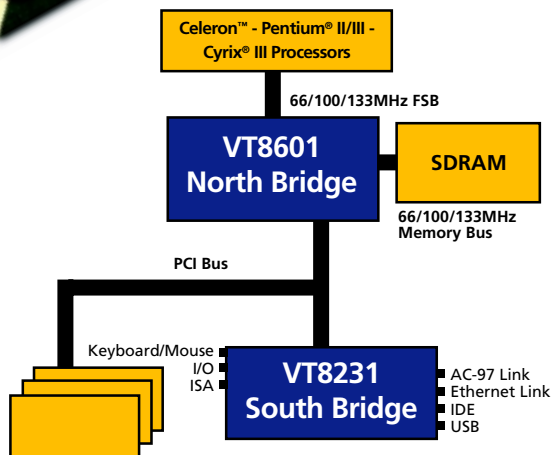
Celeron™ - Pentium® II/III - Cyrix® III Processors

66/100/133MHz FSB

VT8601 North Bridge

SDRAM

66/100/133MHz Memory Bus

PCI Bus

Keyboard/Mouse
I/O
ISA

VT8231 South Bridge

AC-97 Link
Ethernet Link
IDE
USB